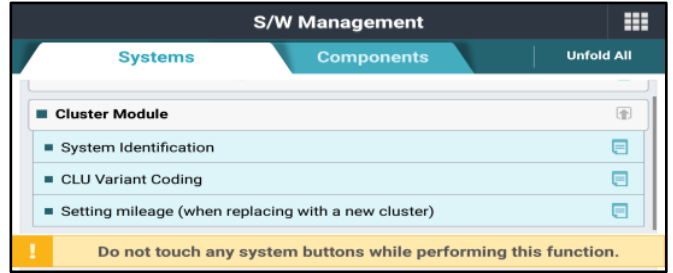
S/W Management

Systems

Components

Unfold All

Cluster Module

System Identification

CLU Variant Coding

Setting mileage (when replacing with a new cluster)

!

Do not touch any system buttons while performing this function.